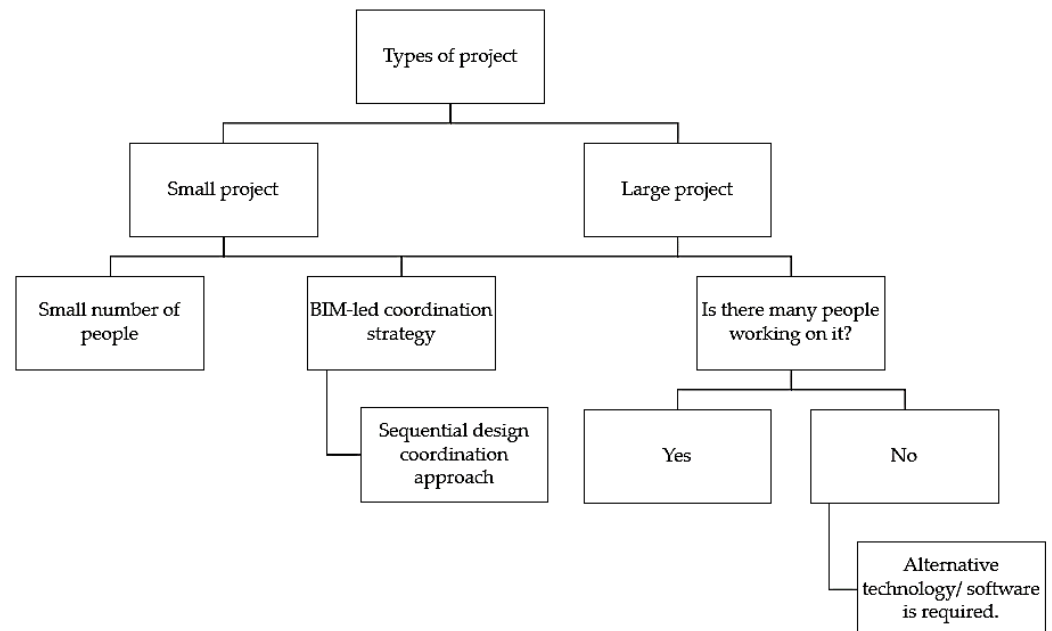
Types of project

Small project

Large project

Small number of people

BIM-led coordination strategy

Is there many people working on it?

Sequential design coordination approach

Yes

No

Alternative technology/ software is required.